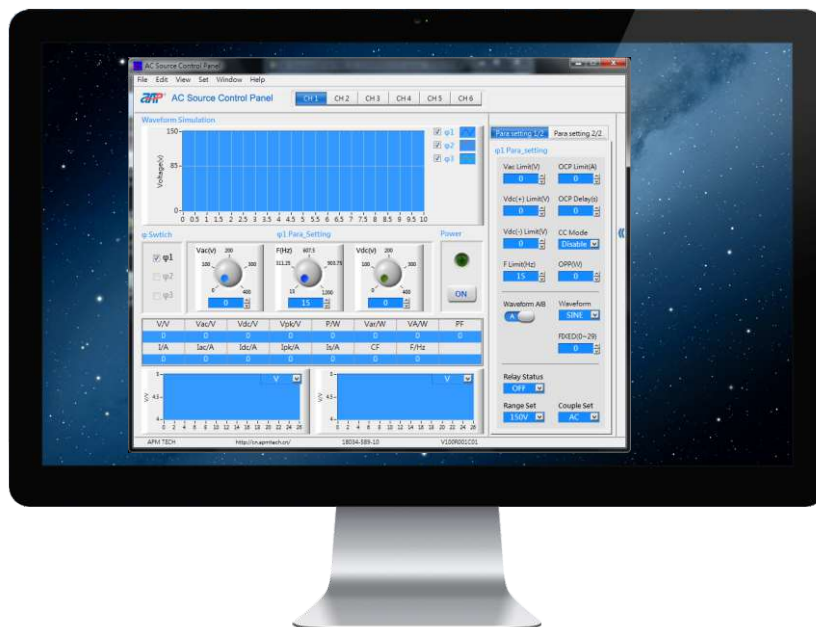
AC Source Control Panel

File Edit View Set Window Help

APM AC Source Control Panel

CH 1 CH 2 CH 3 CH 4 CH 5 CH 6

Waveform Simulation

150
85
0

Voltage(V)

0 0.5 1 1.5 2 2.5 3 3.5 4 4.5 5 5.5 6 6.5 7 7.5 8 8.5 9 9.5 10

φ1
φ2
φ3

φ Switch

φ1
φ2
φ3

φ1 Para_Setting

Vac(V) 200 100 300 0 400 0

F(Hz) 607.5 311.25 903.75 15 1200 15

Vdc(V) 200 100 300 0 400 0

Power

ON

| V/V | Vac/V | Vdc/V | Vpk/V | P/W | Var/W | VA/W | PF |
|---|---|---|---|---|---|---|---|
| 0 | 0 | 0 | 0 | 0 | 0 | 0 | 0 |
| I/A | Iac/A | Idc/A | Ipk/A | Is/A | CF | F/Hz | |
| 0 | 0 | 0 | 0 | 0 | 0 | 0 | |

V

V

0 2 4 6 8 10 12 14 16 18 20 22 24 26

0 2 4 6 8 10 12 14 16 18 20 22 24 26

Para setting 1/2 Para setting 2/2

φ1 Para_setting

Vac Limit(V) 0
OCP Limit(A) 0
Vdc(+) Limit(V) 0
OCP Delay(s) 0
Vdc(-) Limit(V) 0
CC Mode Disable
F Limit(Hz) 15
OPP(W) 0

Waveform A/B
A
Waveform SINE
FIXED(0~29) 0

Relay Status OFF

Range Set 150V
Couple Set AC

APM TECH http://cn.apmtech.cn/ 18034-389-10 V1009001C01